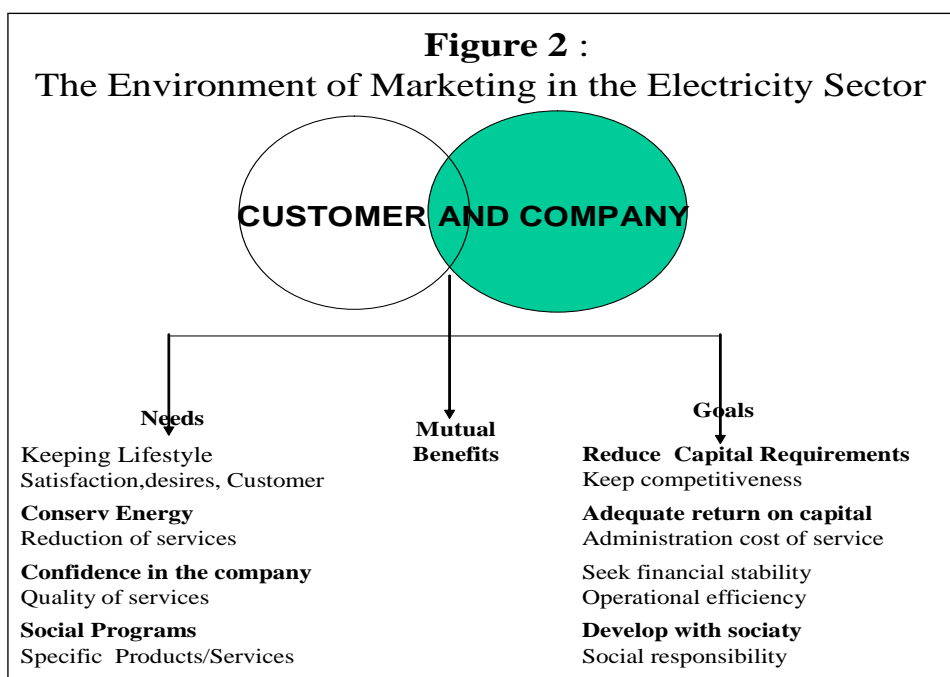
**Figure 2** :
The Environment of Marketing in the Electricity Sector

CUSTOMER AND COMPANY

**Needs**

Keeping Lifestyle
Satisfaction,desires, Customer

**Conserv Energy**
Reduction of services

**Confidence in the company**
Quality of services

**Social Programs**
Specific Products/Services

**Mutual Benefits**

**Goals**

**Reduce Capital Requirements**
Keep competitiveness

**Adequate return on capital**
Administration cost of service

Seek financial stability
Operational efficiency

**Develop with sociaty**
Social responsibility